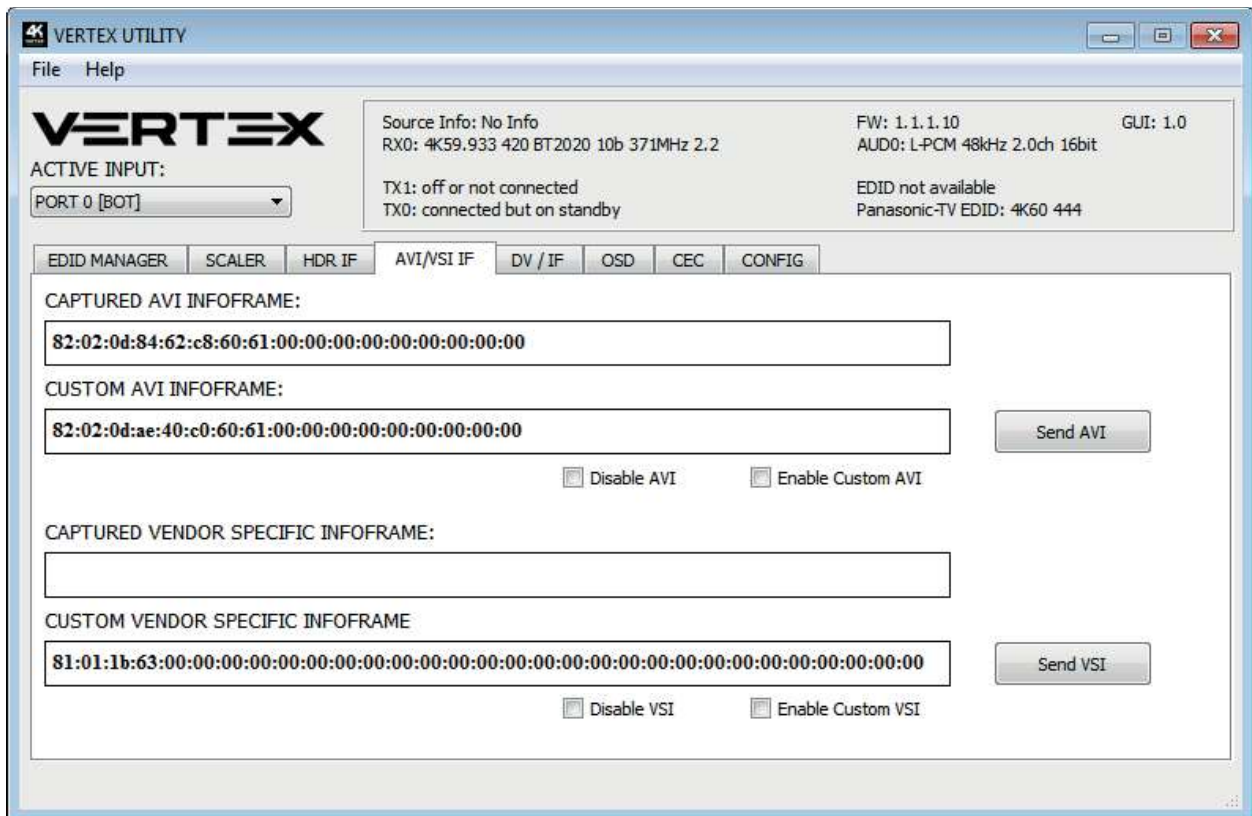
VERTEX UTILITY

File Help

VERTEX

ACTIVE INPUT:

PORT 0 [BOT]

Source Info: No Info
RX0: 4K59.933 420 BT2020 10b 371MHz 2.2

TX1: off or not connected
TX0: connected but on standby

FW: 1.1.1.10
AUD0: L-PCM 48kHz 2.0ch 16bit

GUI: 1.0

EDID not available
Panasonic-TV EDID: 4K60 444

EDID MANAGER | SCALER | HDR IF | AVI/VSI IF | DV / IF | OSD | CEC | CONFIG

CAPTURED AVI INFOFRAME:

82:02:0d:84:62:c8:60:61:00:00:00:00:00:00:00:00:00

CUSTOM AVI INFOFRAME:

82:02:0d:ae:40:c0:60:61:00:00:00:00:00:00:00:00:00

Send AVI

Disable AVI

Enable Custom AVI

CAPTURED VENDOR SPECIFIC INFOFRAME:

CUSTOM VENDOR SPECIFIC INFOFRAME

81:01:1b:63:00:00:00:00:00:00:00:00:00:00:00:00:00:00:00:00:00:00:00:00:00:00:00:00:00:00:00

Send VSI

Disable VSI

Enable Custom VSI